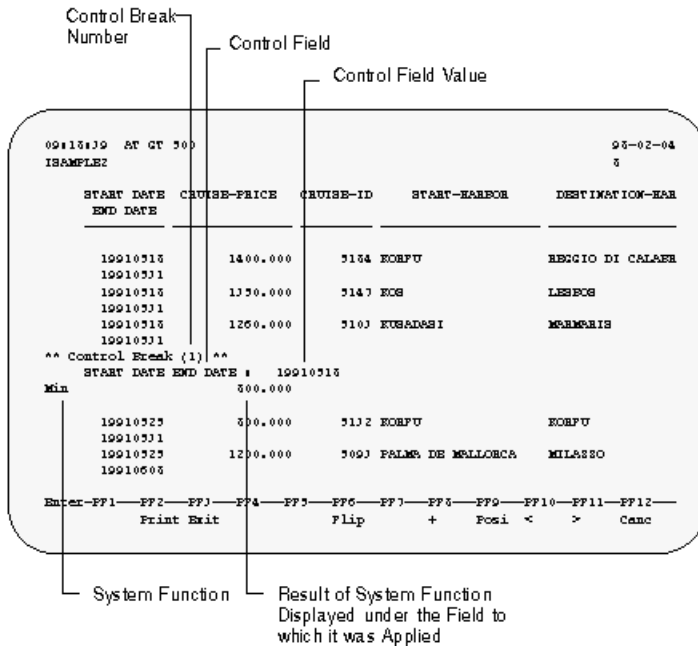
Control Break Number

Control Field

Control Field Value

09:18:39 AT GT 500 98-02-04
ISAMPLE2 8

| START DATE END DATE | CRUISE-PRICE | CRUISE-ID | START-HARBOR | DESTINATION-HAR |
|---|---|---|---|---|
| 19910518 19910531 | 1400.000 | 5184 | KORFU | REGGIO DI CALABR |
| 19910518 19910531 | 1350.000 | 5147 | KOS | LESBOS |
| 19910518 19910531 | 1260.000 | 5103 | KUSADASI | MARMARIS |

** Control Break (1) **
START DATE END DATE : 19910518
Min 800.000

| | | | | |
|---|---|---|---|---|
| 19910525 19910531 | 800.000 | 5132 | KORFU | KORFU |
| 19910525 19910608 | 1200.000 | 5093 | PALMA DE MALLORCA | MILASSO |

Enter-PF1---PF2---PF3---PF4---PF5---PF6---PF7---PF8---PF9---PF10---PF11---PF12---
Print Exit Flip + Posi < > Canc

System Function

Result of System Function Displayed under the Field to which it was Applied